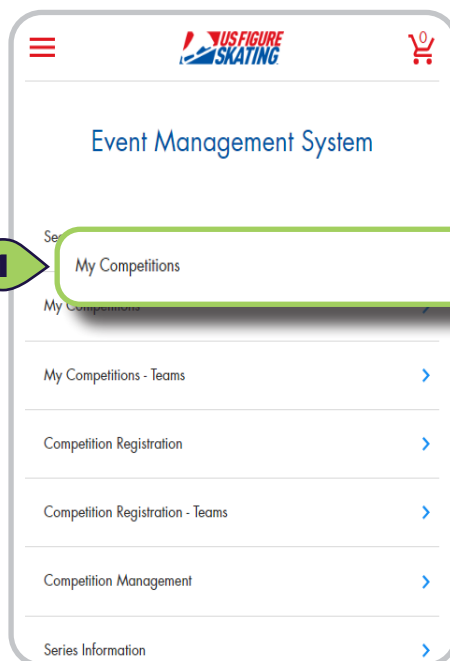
US FIGURE SKATING

0

Event Management System

Se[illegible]

My Competitions

My Co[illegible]

My Competitions - Teams

Competition Registration

Competition Registration - Teams

Competition Management

Series Information